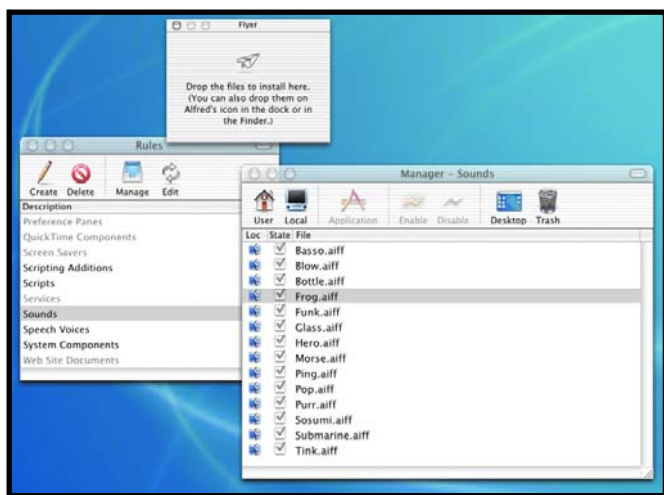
Flyer

Drop the files to install here. (You can also drop them on Alfred's icon in the dock or in the Finder.)

Rules

Create Delete Manage Edit

Description
Preference Panes
QuickTime Components
Screen Savers
Scripting Additions
Scripts
Services
Sounds
Speech Voices
System Components
Web Site Documents

Manager – Sounds

User Local Application Enable Disable Desktop Trash

| Loc | State | File |
|---|---|---|
| | ☑ | Basso.aiff |
| | ☑ | Blow.aiff |
| | ☑ | Bottle.aiff |
| | ☑ | Frog.aiff |
| | ☑ | Funk.aiff |
| | ☑ | Glass.aiff |
| | ☑ | Hero.aiff |
| | ☑ | Morse.aiff |
| | ☑ | Ping.aiff |
| | ☑ | Pop.aiff |
| | ☑ | Purr.aiff |
| | ☑ | Sosumi.aiff |
| | ☑ | Submarine.aiff |
| | ☑ | Tink.aiff |